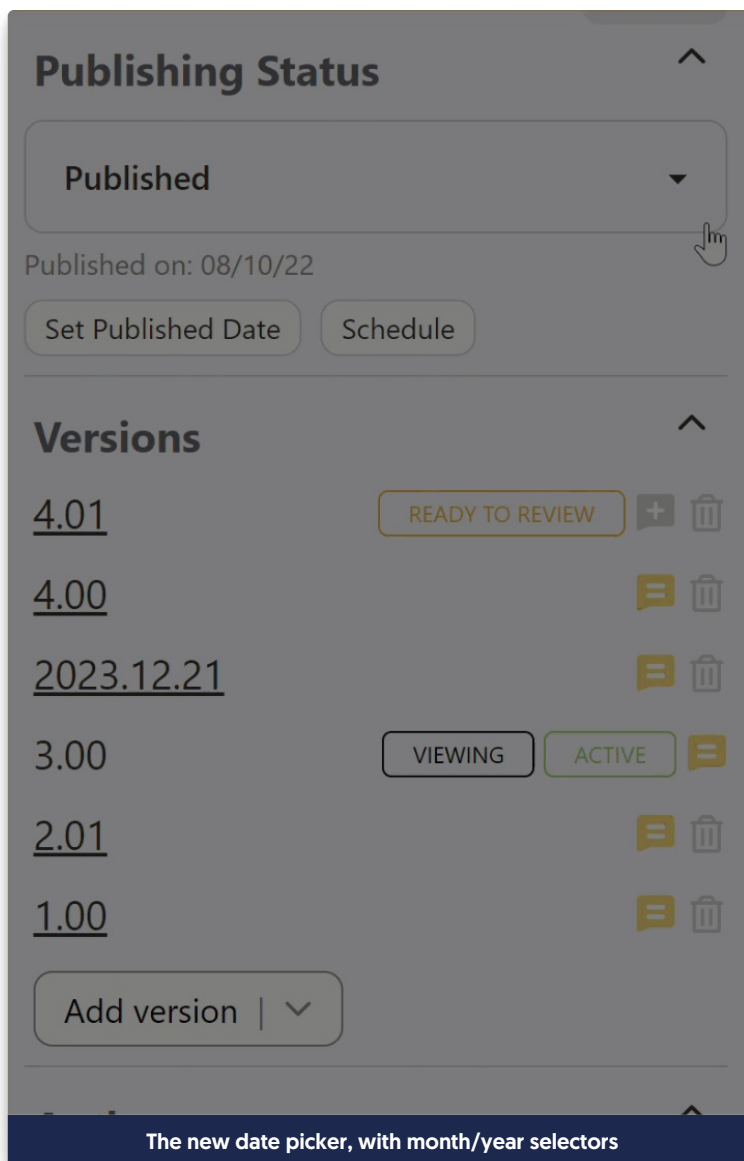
Publishing Status

Published

Published on: 08/10/22

Set Published Date

Schedule

Versions

4.01

READY TO REVIEW

4.00

2023.12.21

3.00

VIEWING

ACTIVE

2.01

1.00

Add version |

The new date picker, with month/year selectors